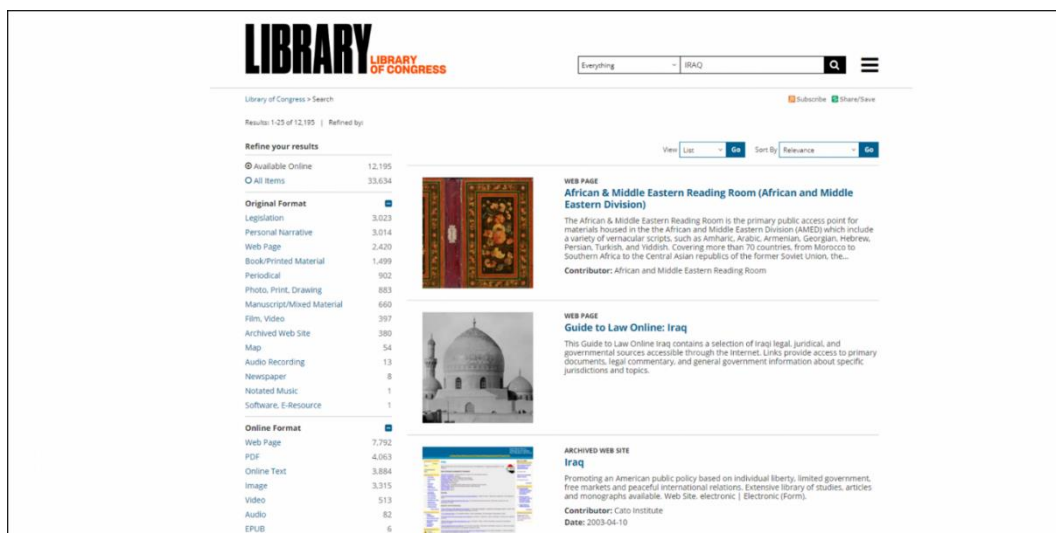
LIBRARY LIBRARY OF CONGRESS

Everything IRAQ

Library of Congress > Search

Subscribe Share/Save

Results: 1-25 of 12,195 | Refined by:

Refine your results

Available Online 12,195
All Items 33,634

Original Format

| | |
|---|---|
| Legislation | 3,023 |
| Personal Narrative | 3,014 |
| Web Page | 2,420 |
| Book/Printed Material | 1,499 |
| Periodical | 902 |
| Photo, Print, Drawing | 883 |
| Manuscript/Mixed Material | 660 |
| Film, Video | 397 |
| Archived Web Site | 380 |
| Map | 54 |
| Audio Recording | 13 |
| Newspaper | 8 |
| Notated Music | 1 |
| Software, E-Resource | 1 |

Online Format

| | |
|---|---|
| Web Page | 7,792 |
| PDF | 4,063 |
| Online Text | 3,884 |
| Image | 3,315 |
| Video | 513 |
| Audio | 82 |
| EPUB | 6 |

View List Go Sort By Relevance Go

WEB PAGE
African & Middle Eastern Reading Room (African and Middle Eastern Division)
The African & Middle Eastern Reading Room is the primary public access point for materials housed in the the African and Middle Eastern Division (AMED) which include a variety of vernacular scripts, such as Amharic, Arabic, Armenian, Georgian, Hebrew, Persian, Turkish, and Yiddish. Covering more than 70 countries, from Morocco to Southern Africa to the Central Asian republics of the former Soviet Union, the...
Contributor: African and Middle Eastern Reading Room

WEB PAGE
Guide to Law Online: Iraq
This Guide to Law Online Iraq contains a selection of Iraqi legal, juridical, and governmental sources accessible through the Internet. Links provide access to primary documents, legal commentary, and general government information about specific jurisdictions and topics.

ARCHIVED WEB SITE
Iraq
Promoting an American public policy based on individual liberty, limited government, free markets and peaceful international relations. Extensive library of studies, articles and monographs available. Web Site. electronic | Electronic (Form).
Contributor: Cato Institute
Date: 2003-04-10